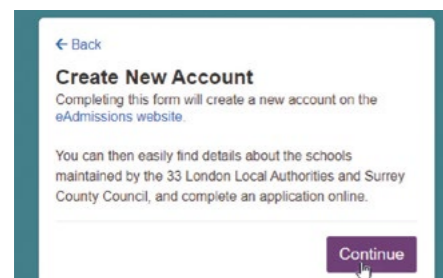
← Back

Create New Account

Completing this form will create a new account on the eAdmissions website.

You can then easily find details about the schools maintained by the 33 London Local Authorities and Surrey County Council, and complete an application online.

Continue